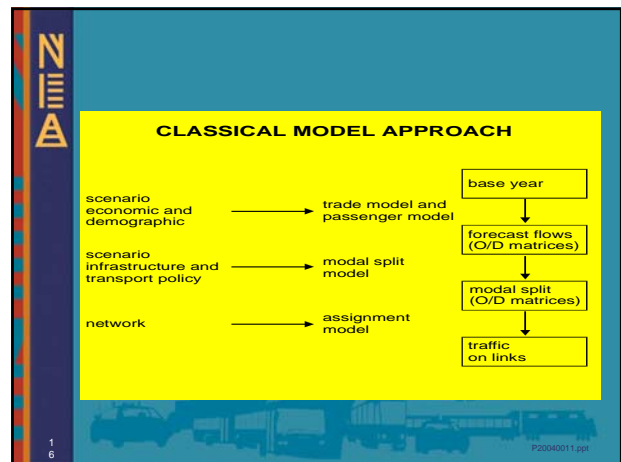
NEA

CLASSICAL MODEL APPROACH

scenario economic and demographic

trade model and passenger model

scenario infrastructure and transport policy

modal split model

network

assignment model

base year

forecast flows (O/D matrices)

modal split (O/D matrices)

traffic on links

16

P20040011.ppt